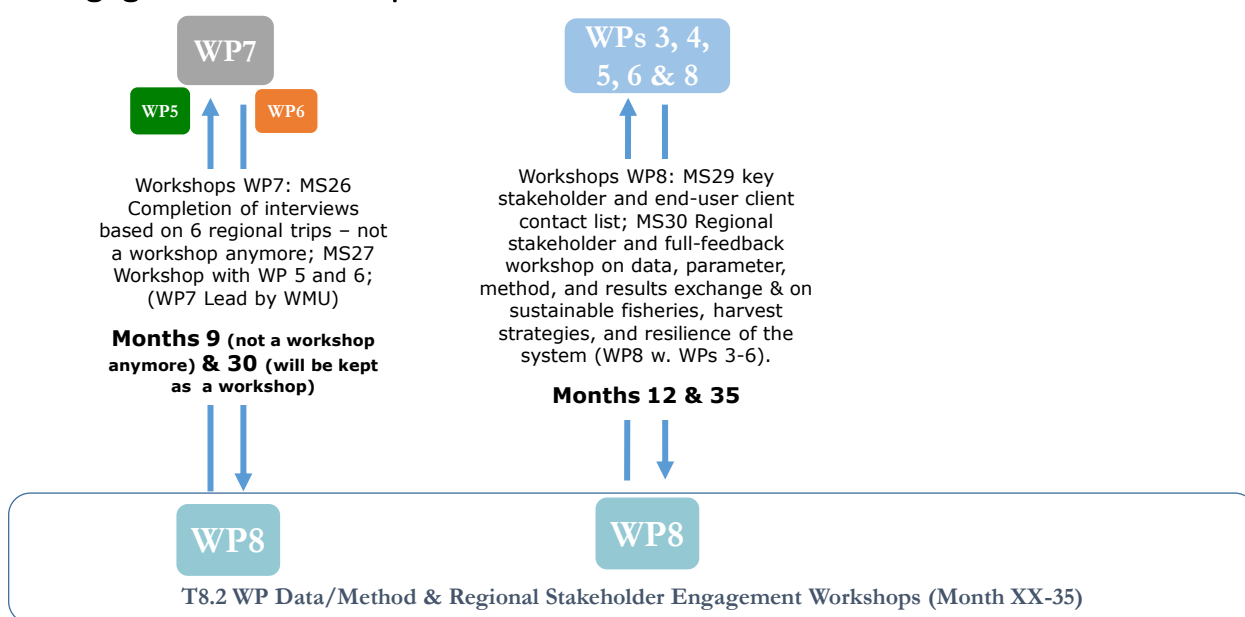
WP7

WP5

WP6

Workshops WP7: MS26 Completion of interviews based on 6 regional trips – not a workshop anymore; MS27 Workshop with WP 5 and 6; (WP7 Lead by WMU)

**Months 9 (not a workshop anymore) & 30 (will be kept as a workshop)**

WPs 3, 4, 5, 6 & 8

Workshops WP8: MS29 key stakeholder and end-user client contact list; MS30 Regional stakeholder and full-feedback workshop on data, parameter, method, and results exchange & on sustainable fisheries, harvest strategies, and resilience of the system (WP8 w. WPs 3-6).

**Months 12 & 35**

WP8

WP8

T8.2 WP Data/Method & Regional Stakeholder Engagement Workshops (Month XX-35)